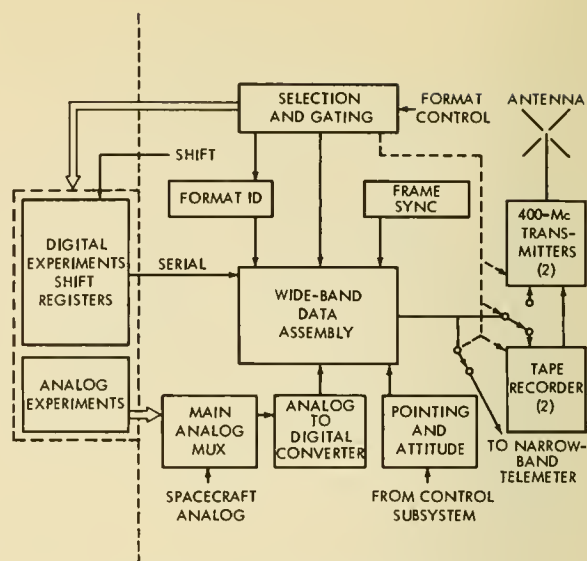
SELECTION AND GATING

FORMAT CONTROL

ANTENNA

SHIFT

FORMAT ID

FRAME SYNC

400–Mc TRANS-MITTERS (2)

DIGITAL EXPERIMENTS SHIFT REGISTERS

SERIAL

WIDE-BAND DATA ASSEMBLY

TAPE RECORDER (2)

ANALOG EXPERIMENTS

MAIN ANALOG MUX

ANALOG TO DIGITAL CONVERTER

POINTING AND ATTITUDE

TO NARROW-BAND TELEMETER

SPACECRAFT ANALOG

FROM CONTROL SUBSYSTEM